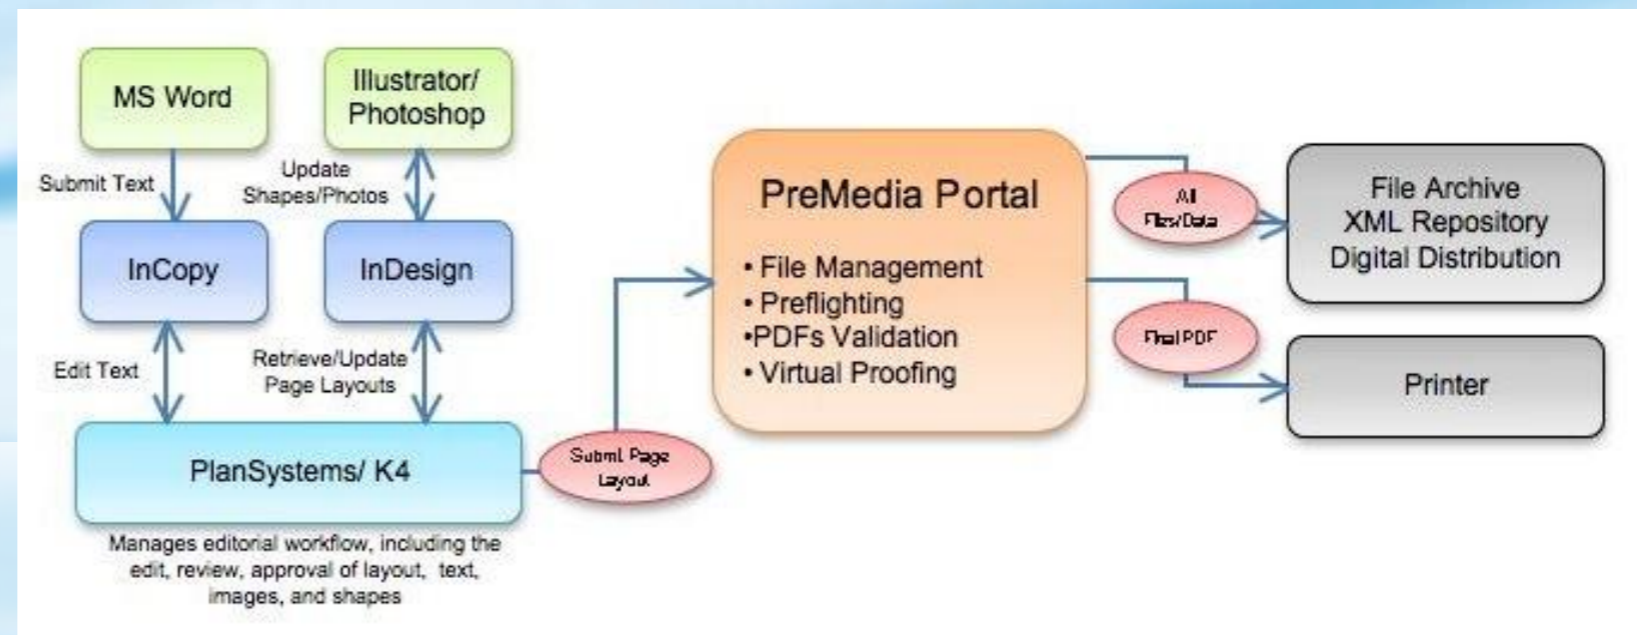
MS Word

Illustrator/ Photoshop

Submit Text

Update Shapes/Photos

InCopy

InDesign

Edit Text

Retrieve/Update Page Layouts

PlanSystems/ K4

Manages editorial workflow, including the edit, review, approval of layout, text, images, and shapes

Submit Page Layout

PreMedia Portal

• File Management
• Preflighting
•PDFs Validation
• Virtual Proofing

All Files/Data

Final PDF

File Archive
XML Repository
Digital Distribution

Printer